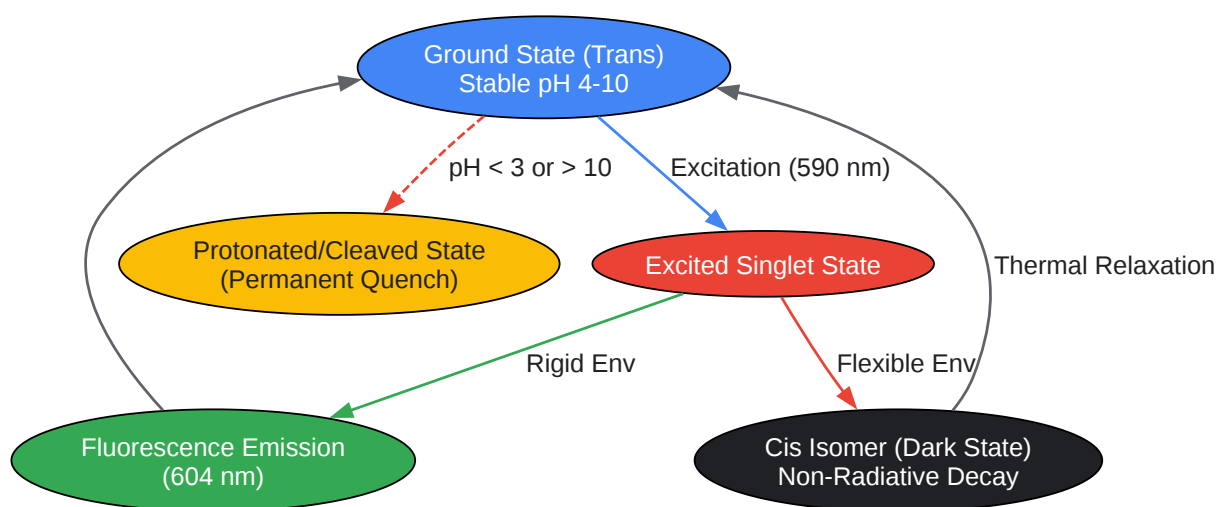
Ground State (Trans)
Stable pH 4-10

pH < 3 or > 10

Excitation (590 nm)

Protonated/Cleaved State
(Permanent Quench)

Excited Singlet State

Thermal Relaxation

Rigid Env

Flexible Env

Fluorescence Emission
(604 nm)

Cis Isomer (Dark State)
Non-Radiative Decay